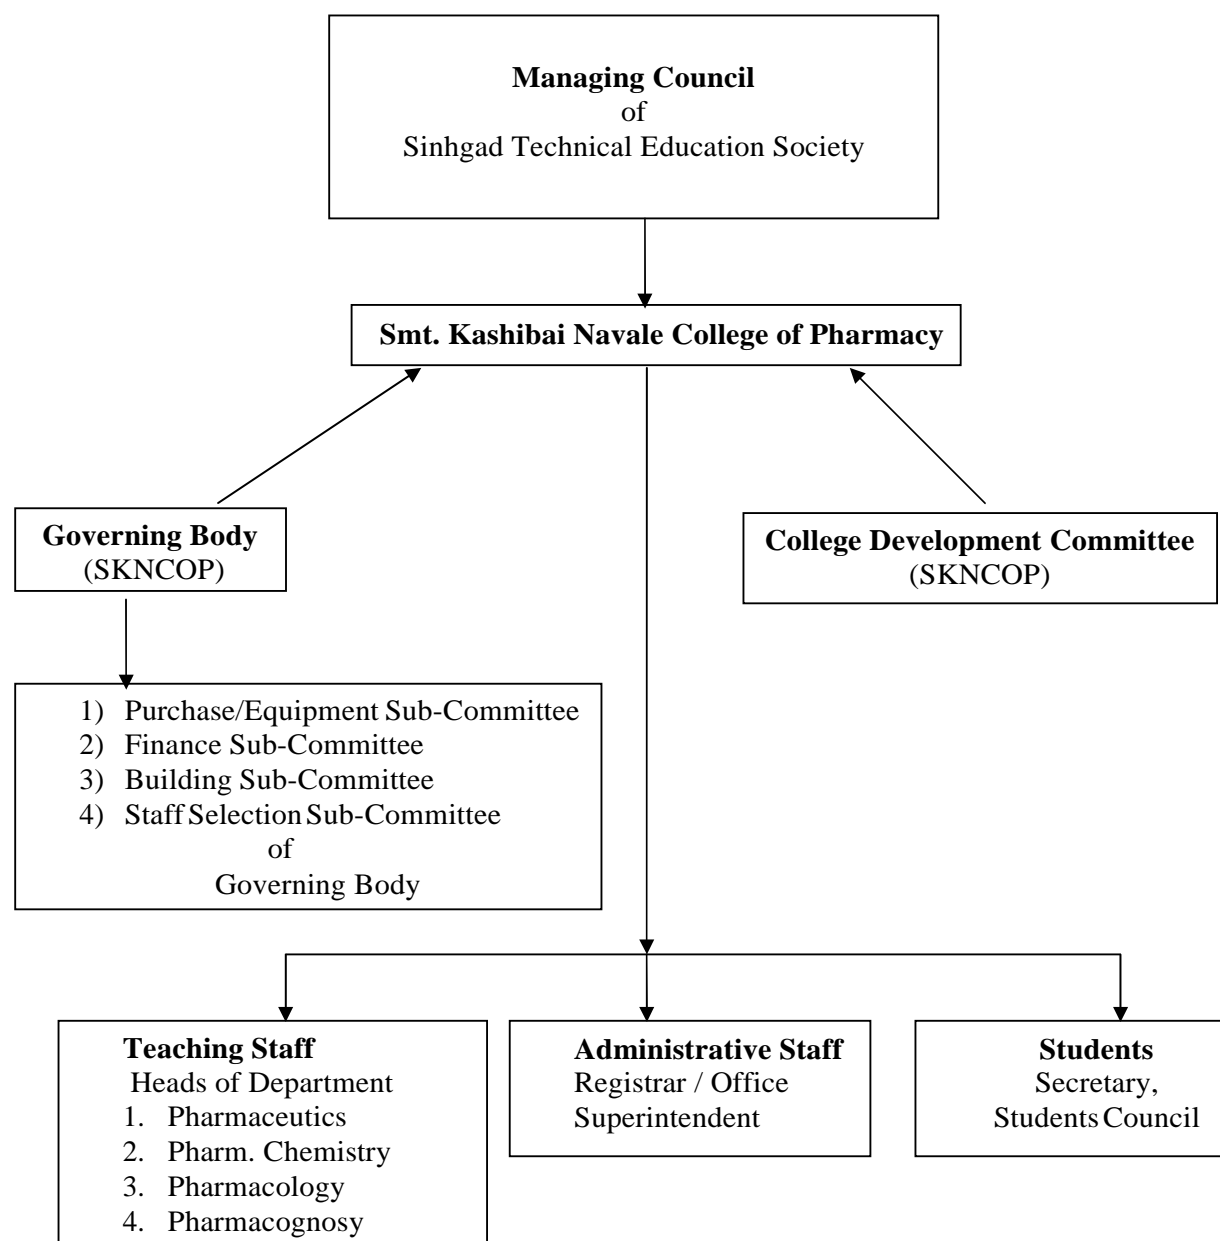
**Managing Council**
of
Sinhgad Technical Education Society

**Smt. Kashibai Navale College of Pharmacy**

**Governing Body**
(SKNCOP)

**College Development Committee**
(SKNCOP)

1) Purchase/Equipment Sub-Committee
2) Finance Sub-Committee
3) Building Sub-Committee
4) Staff Selection Sub-Committee
of
Governing Body

**Teaching Staff**
Heads of Department
1. Pharmaceutics
2. Pharm. Chemistry
3. Pharmacology
4. Pharmacognosy

**Administrative Staff**
Registrar / Office Superintendent

**Students**
Secretary, Students Council